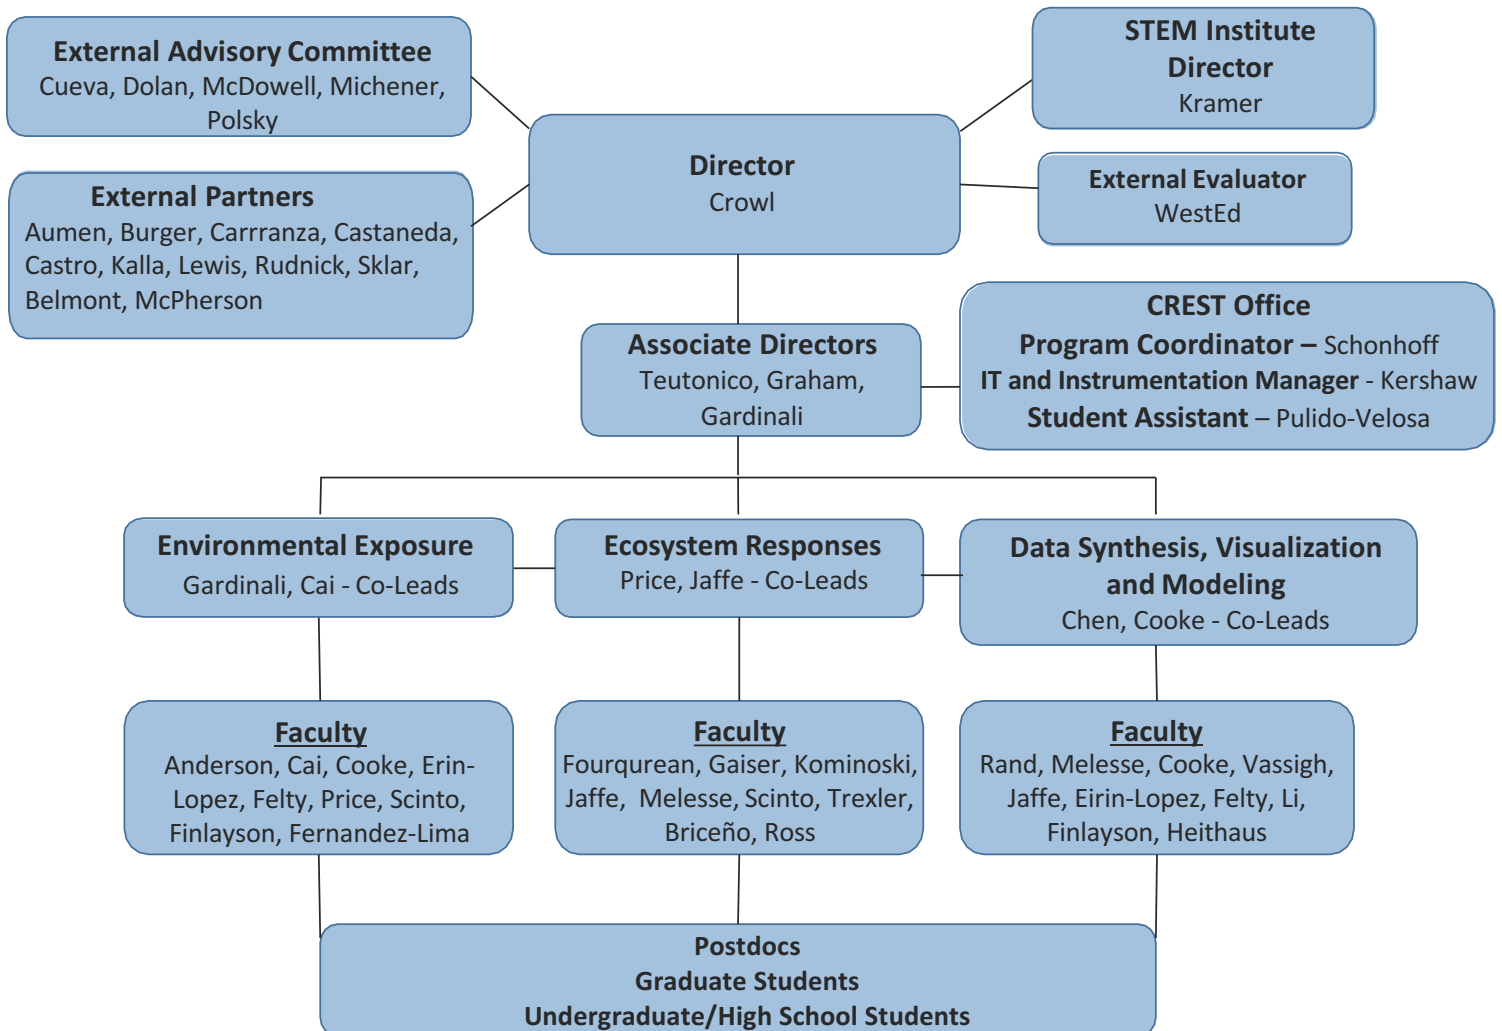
External Advisory Committee
Cueva, Dolan, McDowell, Michener, Polsky

STEM Institute Director
Kramer

External Partners
Aumen, Burger, Carrranza, Castaneda, Castro, Kalla, Lewis, Rudnick, Sklar, Belmont, McPherson

Director
Crowl

External Evaluator
WestEd

CREST Office
Program Coordinator – Schonhoff
IT and Instrumentation Manager - Kershaw
Student Assistant – Pulido-Velosa

Associate Directors
Teutonico, Graham, Gardinali

Environmental Exposure
Gardinali, Cai - Co-Leads

Ecosystem Responses
Price, Jaffe - Co-Leads

Data Synthesis, Visualization and Modeling
Chen, Cooke - Co-Leads

Faculty
Anderson, Cai, Cooke, Erin-Lopez, Felty, Price, Scinto, Finlayson, Fernandez-Lima

Faculty
Fourqurean, Gaiser, Kominoski, Jaffe, Melesse, Scinto, Trexler, Briceño, Ross

Faculty
Rand, Melesse, Cooke, Vassigh, Jaffe, Eirin-Lopez, Felty, Li, Finlayson, Heithaus

Postdocs
Graduate Students
Undergraduate/High School Students